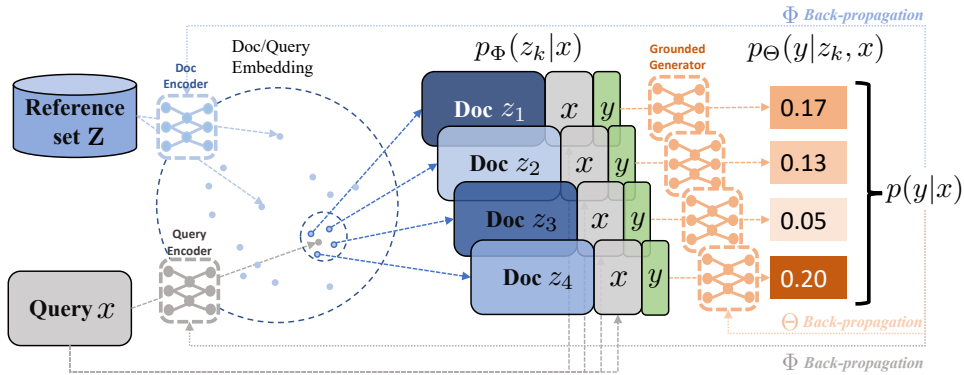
$\Phi$ Back-propagation

Doc/Query Embedding

$p_\Phi(z_k|x)$

$p_\Theta(y|z_k, x)$

Reference set $\mathbf{Z}$

Doc Encoder

Grounded Generator

Doc $z_1$ $x$ $y$

Doc $z_2$ $x$ $y$

Doc $z_3$ $x$ $y$

Doc $z_4$ $x$ $y$

0.17

0.13

0.05

0.20

$p(y|x)$

Query Encoder

Query $x$

$\Theta$ Back-propagation

$\Phi$ Back-propagation